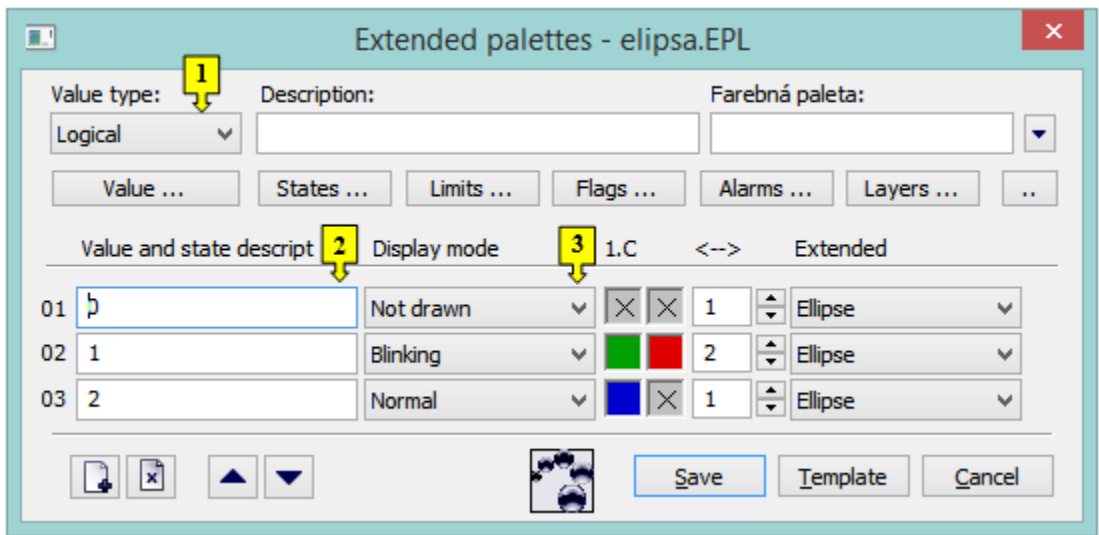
Extended palettes - elipsa.EPL

1
Value type:
Logical
Description:
Farebná paleta:

Value ...
States ...
Limits ...
Flags ...
Alarms ...
Layers ...
..

Value and state descript
2
Display mode
3
1.C
<-->
Extended

| | | | | | |
|---|---|---|---|---|---|
| 01 | 0 | Not drawn | | 1 | Ellipse |
| 02 | 1 | Blinking | | 2 | Ellipse |
| 03 | 2 | Normal | | 1 | Ellipse |

Save
Template
Cancel